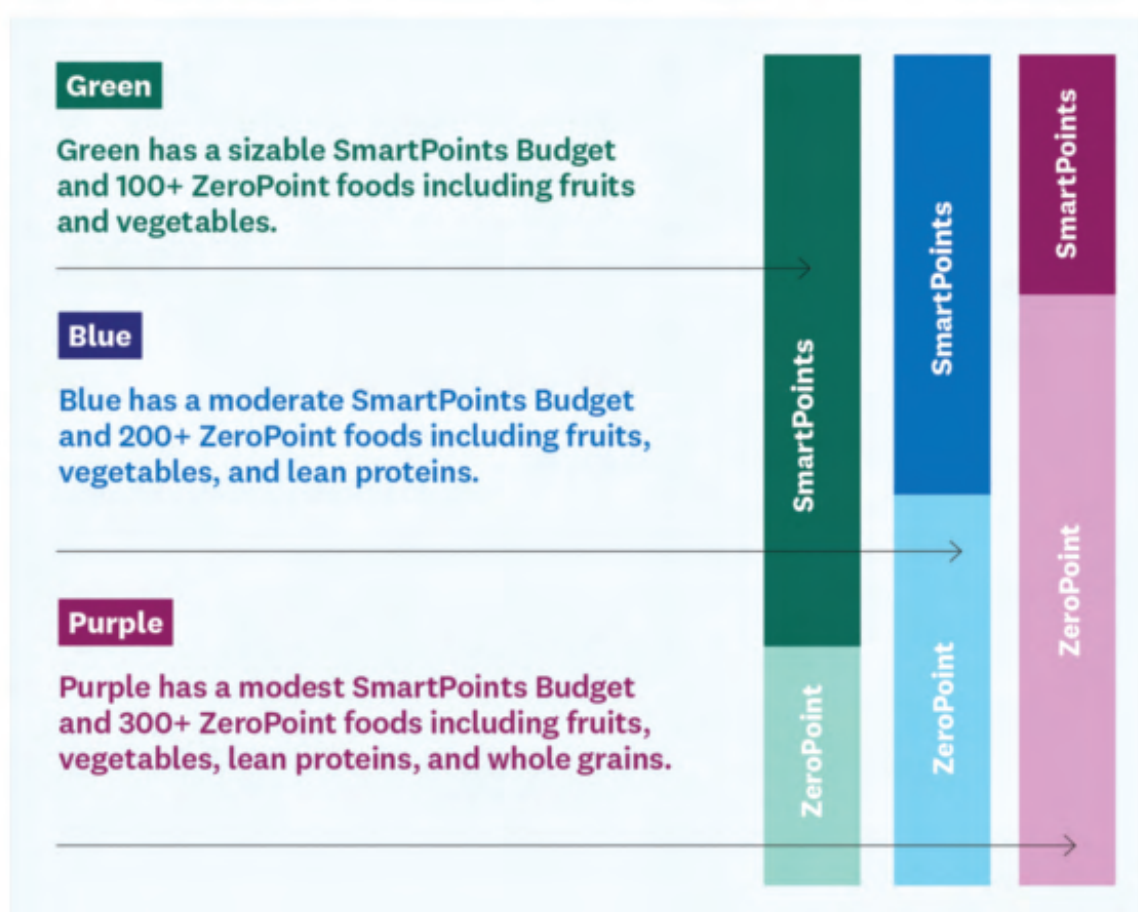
Green

Green has a sizable SmartPoints Budget and 100+ ZeroPoint foods including fruits and vegetables.

Blue

Blue has a moderate SmartPoints Budget and 200+ ZeroPoint foods including fruits, vegetables, and lean proteins.

Purple

Purple has a modest SmartPoints Budget and 300+ ZeroPoint foods including fruits, vegetables, lean proteins, and whole grains.

SmartPoints

ZeroPoint

SmartPoints

ZeroPoint

SmartPoints

ZeroPoint